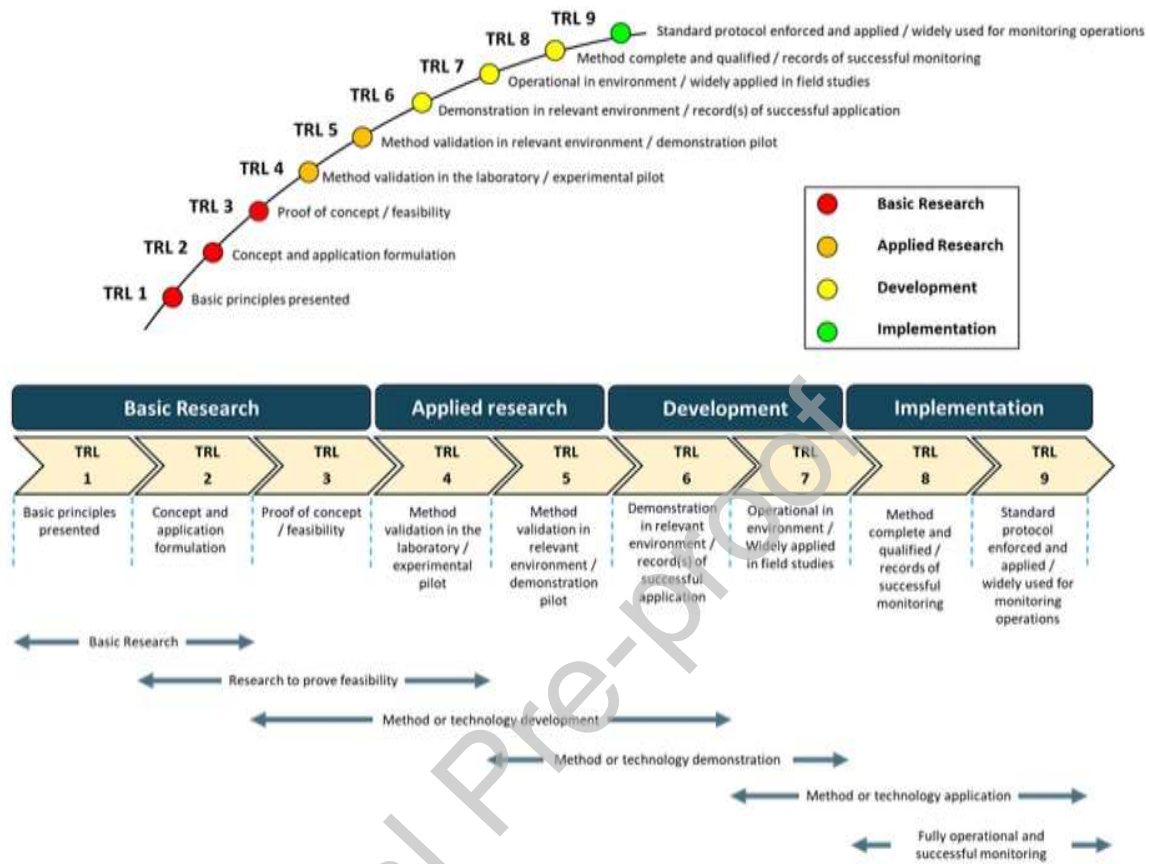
TRL 9 Standard protocol enforced and applied / widely used for monitoring operations

TRL 8 Method complete and qualified / records of successful monitoring

TRL 7 Operational in environment / widely applied in field studies

TRL 6 Demonstration in relevant environment / record(s) of successful application

TRL 5 Method validation in relevant environment / demonstration pilot

TRL 4 Method validation in the laboratory / experimental pilot

TRL 3 Proof of concept / feasibility

TRL 2 Concept and application formulation

TRL 1 Basic principles presented

Basic Research
Applied Research
Development
Implementation

Basic Research | Applied research | Development | Implementation

TRL 1 Basic principles presented

TRL 2 Concept and application formulation

TRL 3 Proof of concept / feasibility

TRL 4 Method validation in the laboratory / experimental pilot

TRL 5 Method validation in relevant environment / demonstration pilot

TRL 6 Demonstration in relevant environment / record(s) of successful application

TRL 7 Operational in environment / Widely applied in field studies

TRL 8 Method complete and qualified / records of successful monitoring

TRL 9 Standard protocol enforced and applied / widely used for monitoring operations

Basic Research

Research to prove feasibility

Method or technology development

Method or technology demonstration

Method or technology application

Fully operational and successful monitoring

Journal Pre-proof